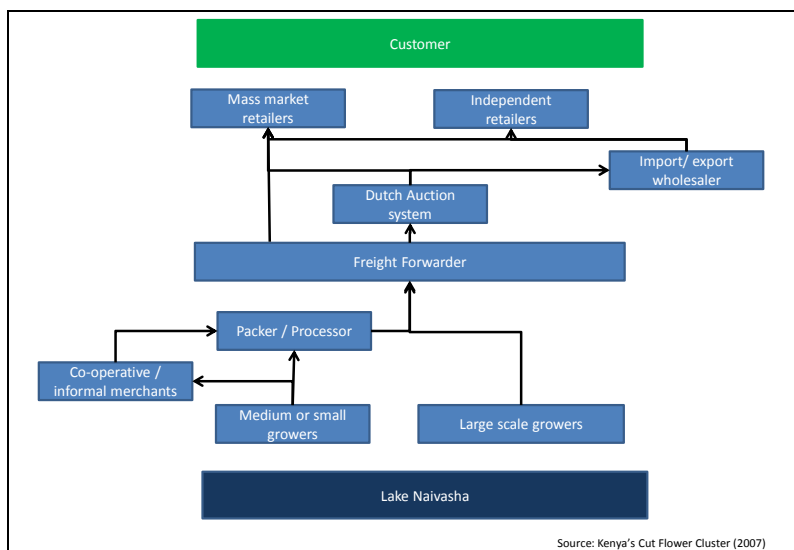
Customer

Mass market retailers

Independent retailers

Import/ export wholesaler

Dutch Auction system

Freight Forwarder

Packer / Processor

Co-operative / informal merchants

Medium or small growers

Large scale growers

Lake Naivasha

Source: Kenya's Cut Flower Cluster (2007)